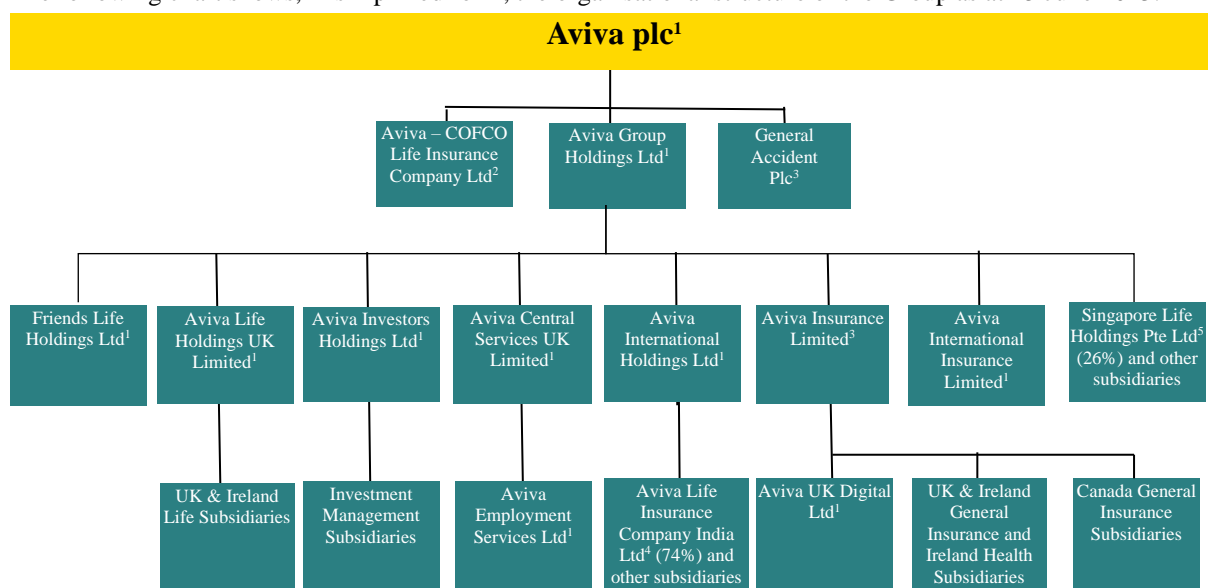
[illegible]

Aviva plc$^1$

Aviva – COFCO Life Insurance Company Ltd$^2$

Aviva Group Holdings Ltd$^1$

General Accident Plc$^3$

Friends Life Holdings Ltd$^1$

Aviva Life Holdings UK Limited$^1$

Aviva Investors Holdings Ltd$^1$

Aviva Central Services UK Limited$^1$

Aviva International Holdings Ltd$^1$

Aviva Insurance Limited$^3$

Aviva International Insurance Limited$^1$

Singapore Life Holdings Pte Ltd$^5$ (26%) and other subsidiaries

UK & Ireland Life Subsidiaries

Investment Management Subsidiaries

Aviva Employment Services Ltd$^1$

Aviva Life Insurance Company India Ltd$^4$ (74%) and other subsidiaries

Aviva UK Digital Ltd$^1$

UK & Ireland General Insurance and Ireland Health Subsidiaries

Canada General Insurance Subsidiaries